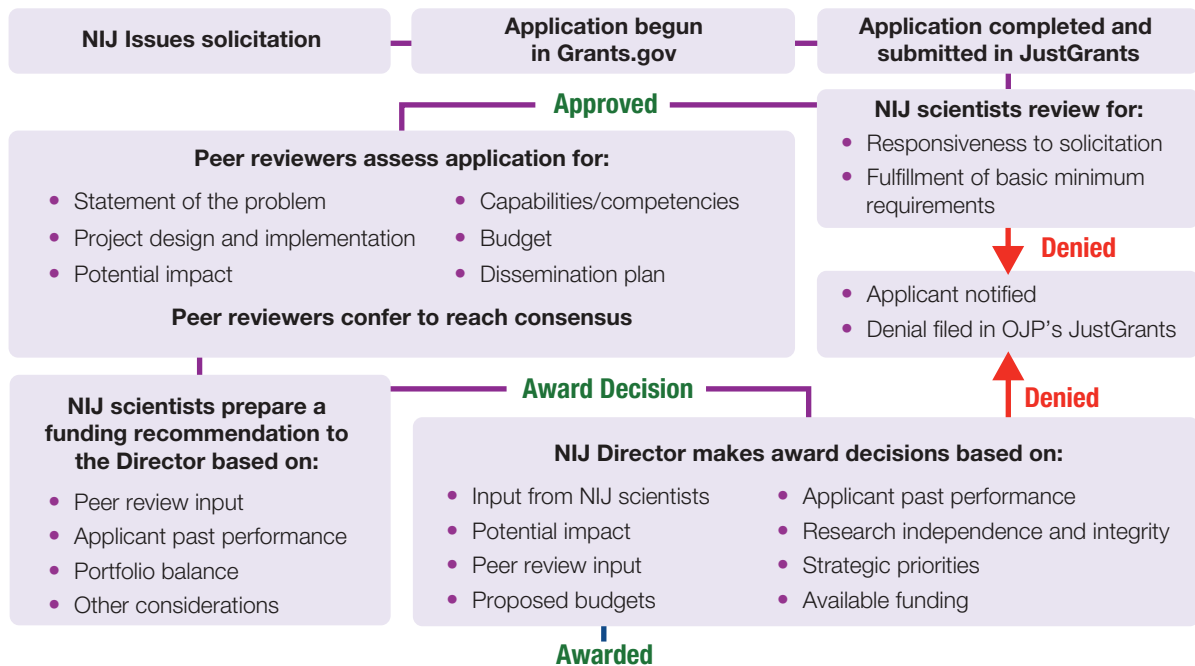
NIJ Issues solicitation

Application begun in Grants.gov

Application completed and submitted in JustGrants

Approved

NIJ scientists review for:
- Responsiveness to solicitation
- Fulfillment of basic minimum requirements

Peer reviewers assess application for:
- Statement of the problem
- Project design and implementation
- Potential impact
- Capabilities/competencies
- Budget
- Dissemination plan

Peer reviewers confer to reach consensus

Denied

- Applicant notified
- Denial filed in OJP's JustGrants

Award Decision

Denied

NIJ scientists prepare a funding recommendation to the Director based on:
- Peer review input
- Applicant past performance
- Portfolio balance
- Other considerations

NIJ Director makes award decisions based on:
- Input from NIJ scientists
- Potential impact
- Peer review input
- Proposed budgets
- Applicant past performance
- Research independence and integrity
- Strategic priorities
- Available funding

Awarded